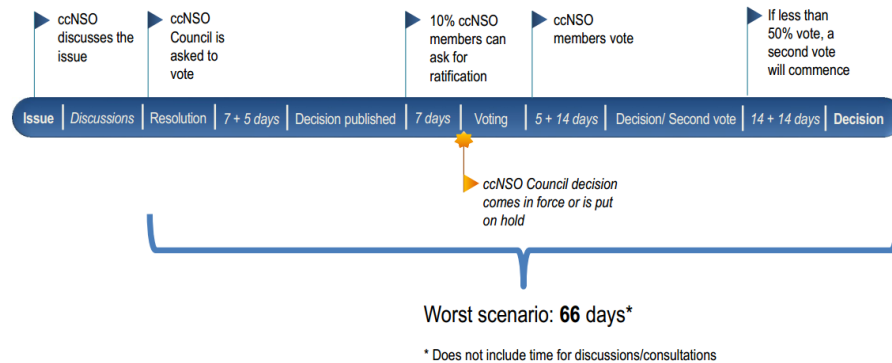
ccNSO discusses the issue

ccNSO Council is asked to vote

10% ccNSO members can ask for ratification

ccNSO members vote

If less than 50% vote, a second vote will commence

Issue | Discussions | Resolution | 7 + 5 days | Decision published | 7 days | Voting | 5 + 14 days | Decision/ Second vote | 14 + 14 days | Decision

ccNSO Council decision comes in force or is put on hold

Worst scenario: **66** days*

* Does not include time for discussions/consultations